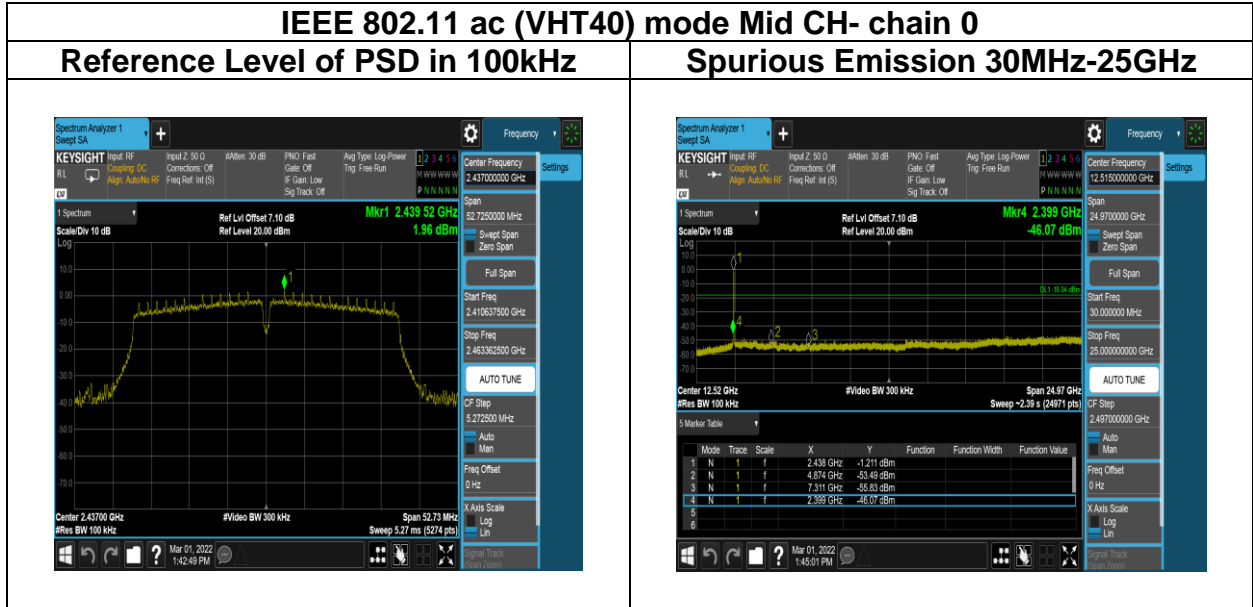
IEEE 802.11 ac (VHT40) mode Mid CH- chain 0

| Reference Level of PSD in 100kHz | Spurious Emission 30MHz-25GHz |
|---|---|
| | |

Spectrum Analyzer 1
Swept SA
Frequency
KEYSIGHT Input: RF Coupling: DC Align: Auto/No RF
Input Z: 50 Ω Corrections: Off Freq Ref: Int (S)
#Atten: 30 dB
PNO: Fast Gate: Off IF Gain: Low Sig Track: Off
Avg Type: Log-Power Trig: Free Run
1 2 3 4 5 6
Center Frequency
2.437000000 GHz
Settings
1 Spectrum
Scale/Div 10 dB
Ref Lvl Offset 7.10 dB
Ref Level 20.00 dBm
Mkr1 2.439 52 GHz
1.96 dBm
Log
10.0
0.00
-10.0
-20.0
-30.0
-40.0
-50.0
-60.0
-70.0
Span
52.7250000 MHz
Swept Span
Zero Span
Full Span
Start Freq
2.410637500 GHz
Stop Freq
2.463362500 GHz
AUTO TUNE
CF Step
5.272500 MHz
Auto
Man
Freq Offset
0 Hz
X Axis Scale
Log
Lin
Center 2.43700 GHz
#Res BW 100 kHz
#Video BW 300 kHz
Span 52.73 MHz
Sweep 5.27 ms (5274 pts)
Mar 01, 2022
1:42:49 PM
Signal Track

Spectrum Analyzer 1
Swept SA
Frequency
KEYSIGHT Input: RF Coupling: DC Align: Auto/No RF
Input Z: 50 Ω Corrections: Off Freq Ref: Int (S)
#Atten: 30 dB
PNO: Fast Gate: Off IF Gain: Low Sig Track: Off
Avg Type: Log-Power Trig: Free Run
1 2 3 4 5 6
Center Frequency
12.515000000 GHz
Settings
1 Spectrum
Scale/Div 10 dB
Ref Lvl Offset 7.10 dB
Ref Level 20.00 dBm
Mkr4 2.399 GHz
-46.07 dBm
Log
DL1 -18.04 dBm
Span
24.9700000 GHz
Swept Span
Zero Span
Full Span
Start Freq
30.000000 MHz
Stop Freq
25.000000000 GHz
AUTO TUNE
CF Step
2.497000000 GHz
Auto
Man
Freq Offset
0 Hz
X Axis Scale
Log
Lin
Center 12.52 GHz
#Res BW 100 kHz
#Video BW 300 kHz
Span 24.97 GHz
Sweep ~2.39 s (24971 pts)
5 Marker Table

| | Mode | Trace | Scale | X | Y | Function | Function Width | Function Value |
|---|---|---|---|---|---|---|---|---|
| 1 | N | 1 | f | 2.438 GHz | -1.211 dBm | | | |
| 2 | N | 1 | f | 4.874 GHz | -53.49 dBm | | | |
| 3 | N | 1 | f | 7.311 GHz | -55.83 dBm | | | |
| 4 | N | 1 | f | 2.399 GHz | -46.07 dBm | | | |
| 5 | | | | | | | | |
| 6 | | | | | | | | |

Mar 01, 2022
1:45:01 PM
Signal Track
Span Zoom